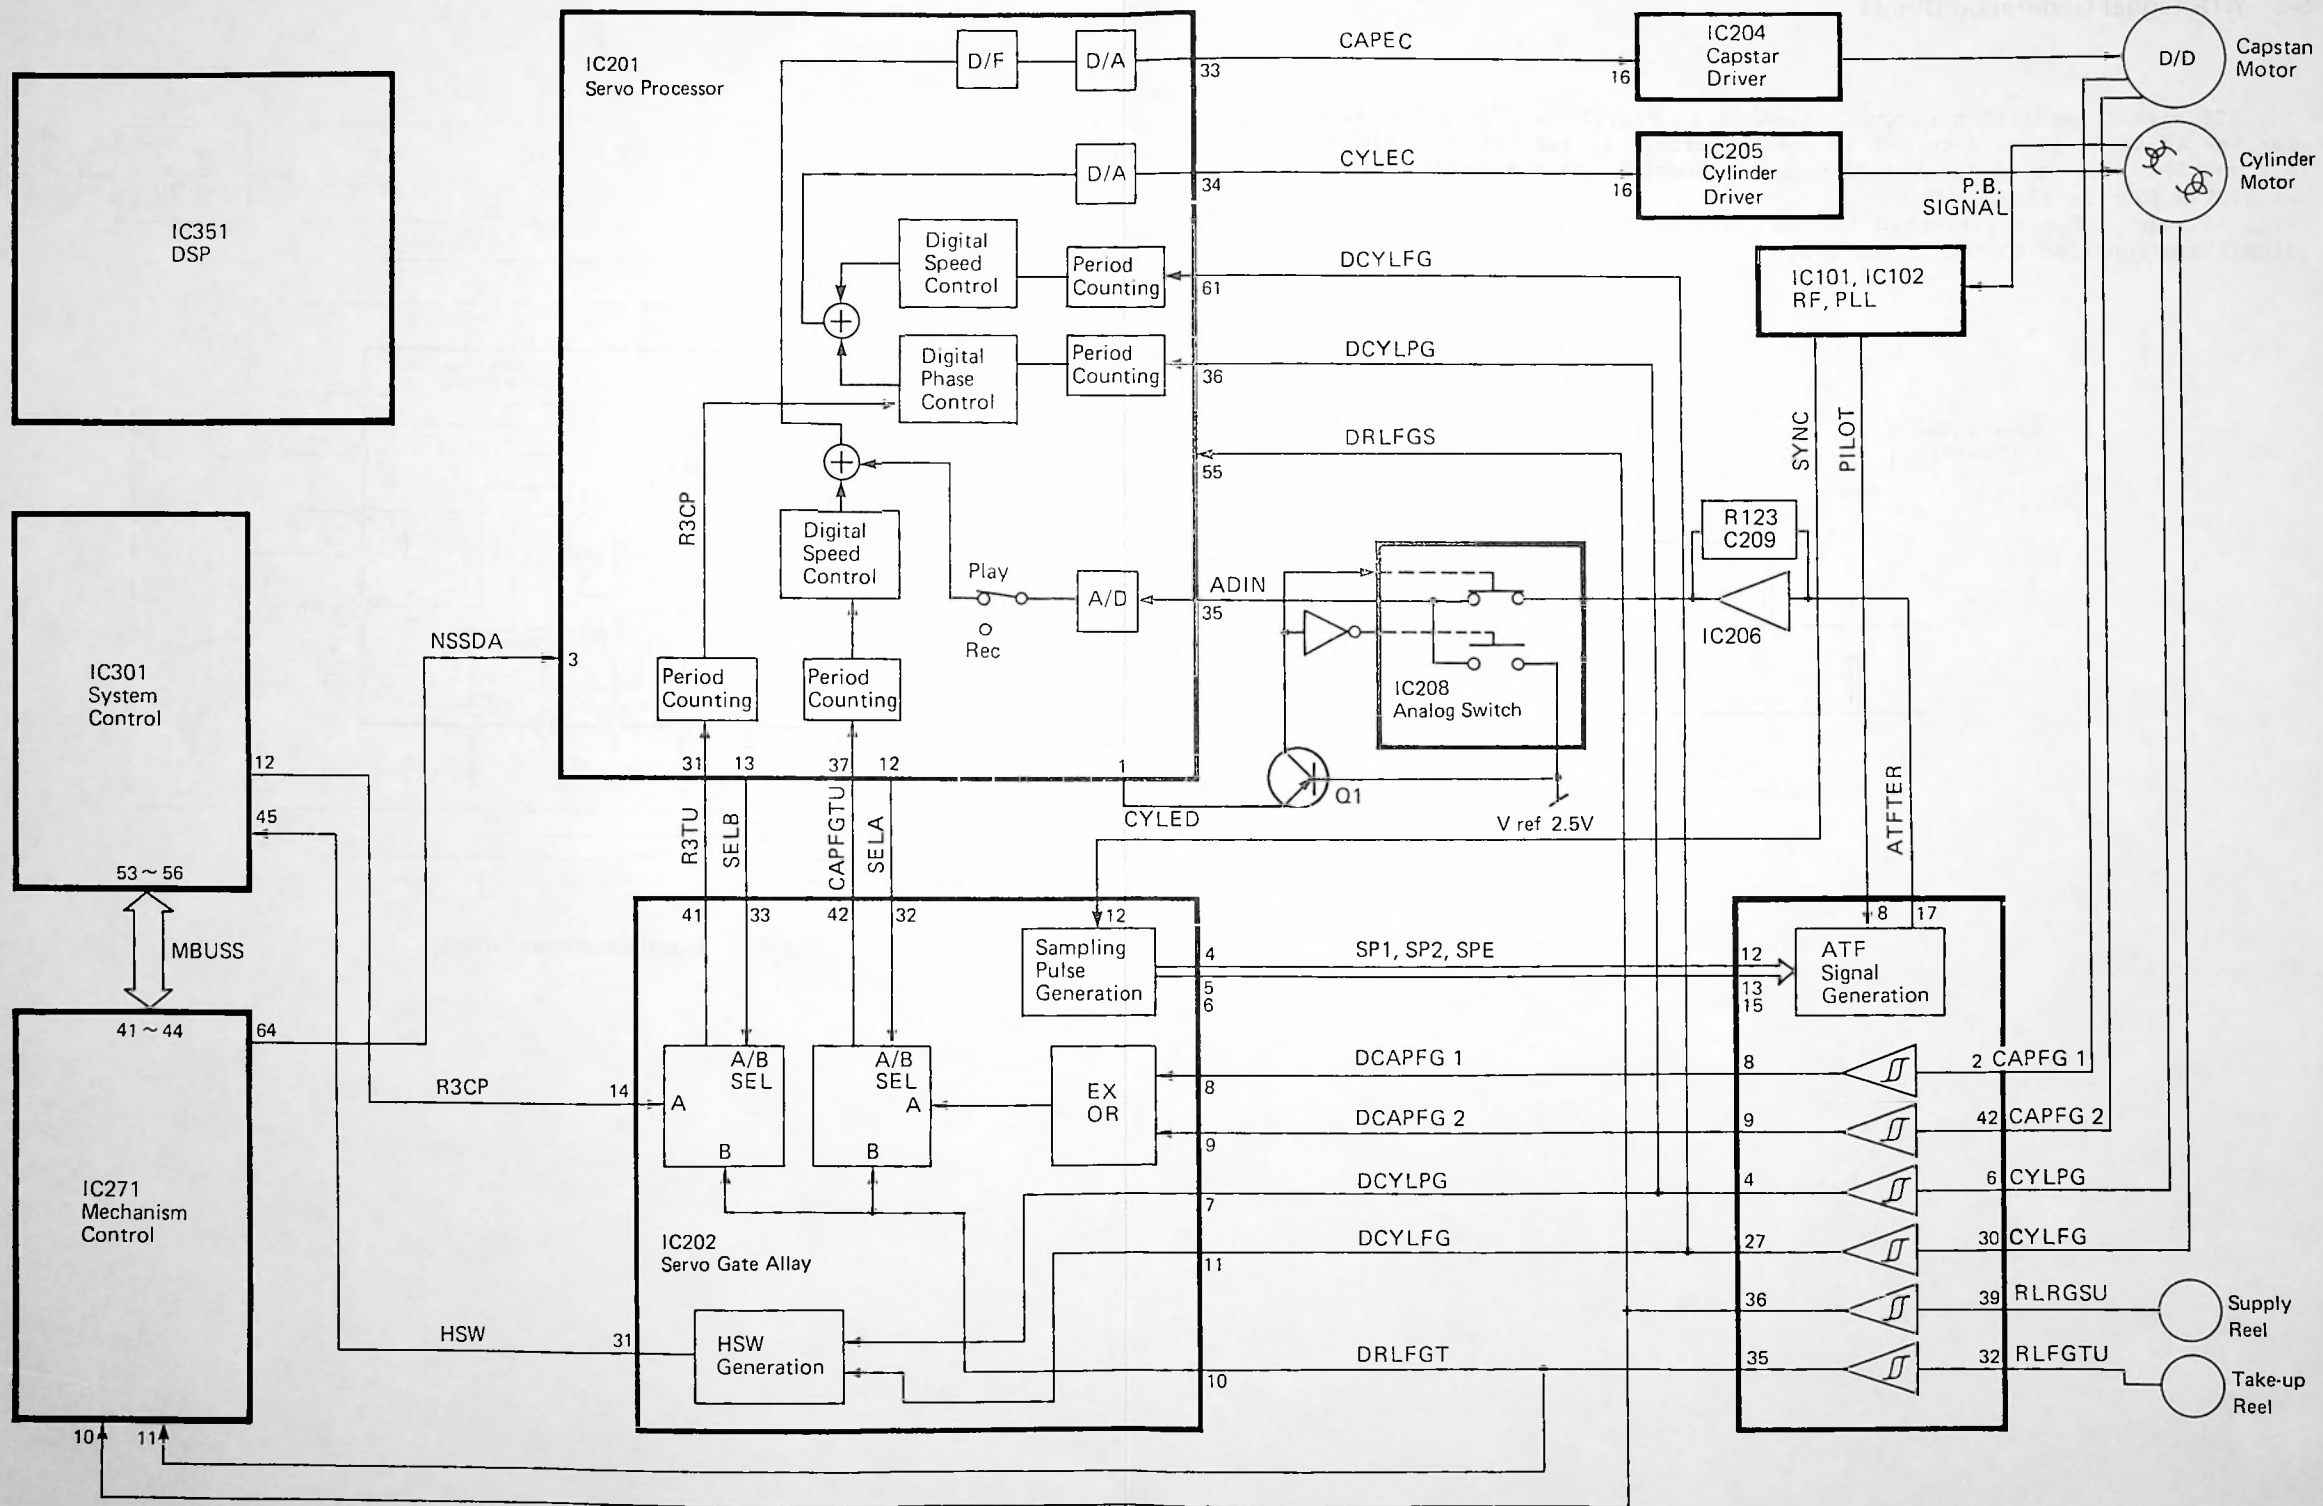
IC351
DSP

IC201
Servo Processor

D/F
D/A
D/A
Digital Speed Control
Period Counting
Digital Phase Control
Period Counting
Digital Speed Control
Play
Rec
A/D
Period Counting
Period Counting
R3CP

33
34
61
36
55
35
3
31
13
37
12
1

CAPEC
CYLEC
DCYLFG
DCYLPG
DRLFGS
ADIN

16
IC204
Capstar
Driver

16
IC205
Cylinder
Driver

D/D
Capstan Motor
Cylinder Motor
P.B. SIGNAL

IC101, IC102
RF, PLL

SYNC
PILOT

R123
C209
IC206

IC208
Analog Switch

Q1
V ref 2.5V
CYLED

NSSDA

IC301
System Control
12
45
53 ~ 56
MBUSS
41 ~ 44
64

IC271
Mechanism Control
10
11

R3TU
SELB
CAPFGTU
SELA
ATFTER

41
33
42
32
12
Sampling Pulse Generation
4
5
6
SP1, SP2, SPE

8
17
12
13
15
ATF Signal Generation

R3CP
14
A
A/B SEL
B
A/B SEL
A
B
EX OR
8
9
7
11
10
31

IC202
Servo Gate Allay

HSW
HSW Generation

DCAPFG 1
DCAPFG 2
DCYLPG
DCYLFG
DRLFGT

8
9
4
27
36
35

2 CAPFG 1
42 CAPFG 2
6 CYLPG
30 CYLFG
39 RLRGSU
32 RLFGTU

Supply Reel
Take-up Reel